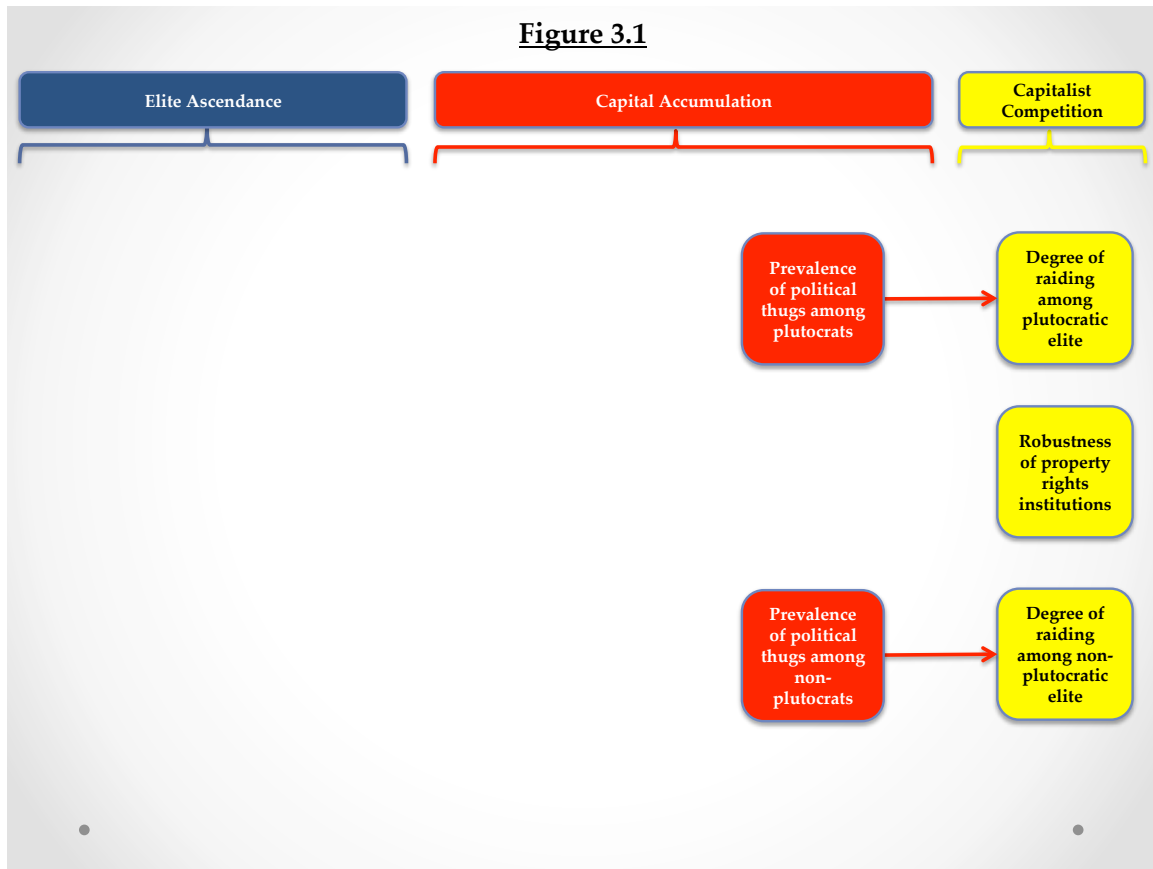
Figure 3.1

Elite Ascendance

Capital Accumulation

Capitalist Competition

Prevalence of political thugs among plutocrats

Degree of raiding among plutocratic elite

Robustness of property rights institutions

Prevalence of political thugs among non-plutocrats

Degree of raiding among non-plutocratic elite